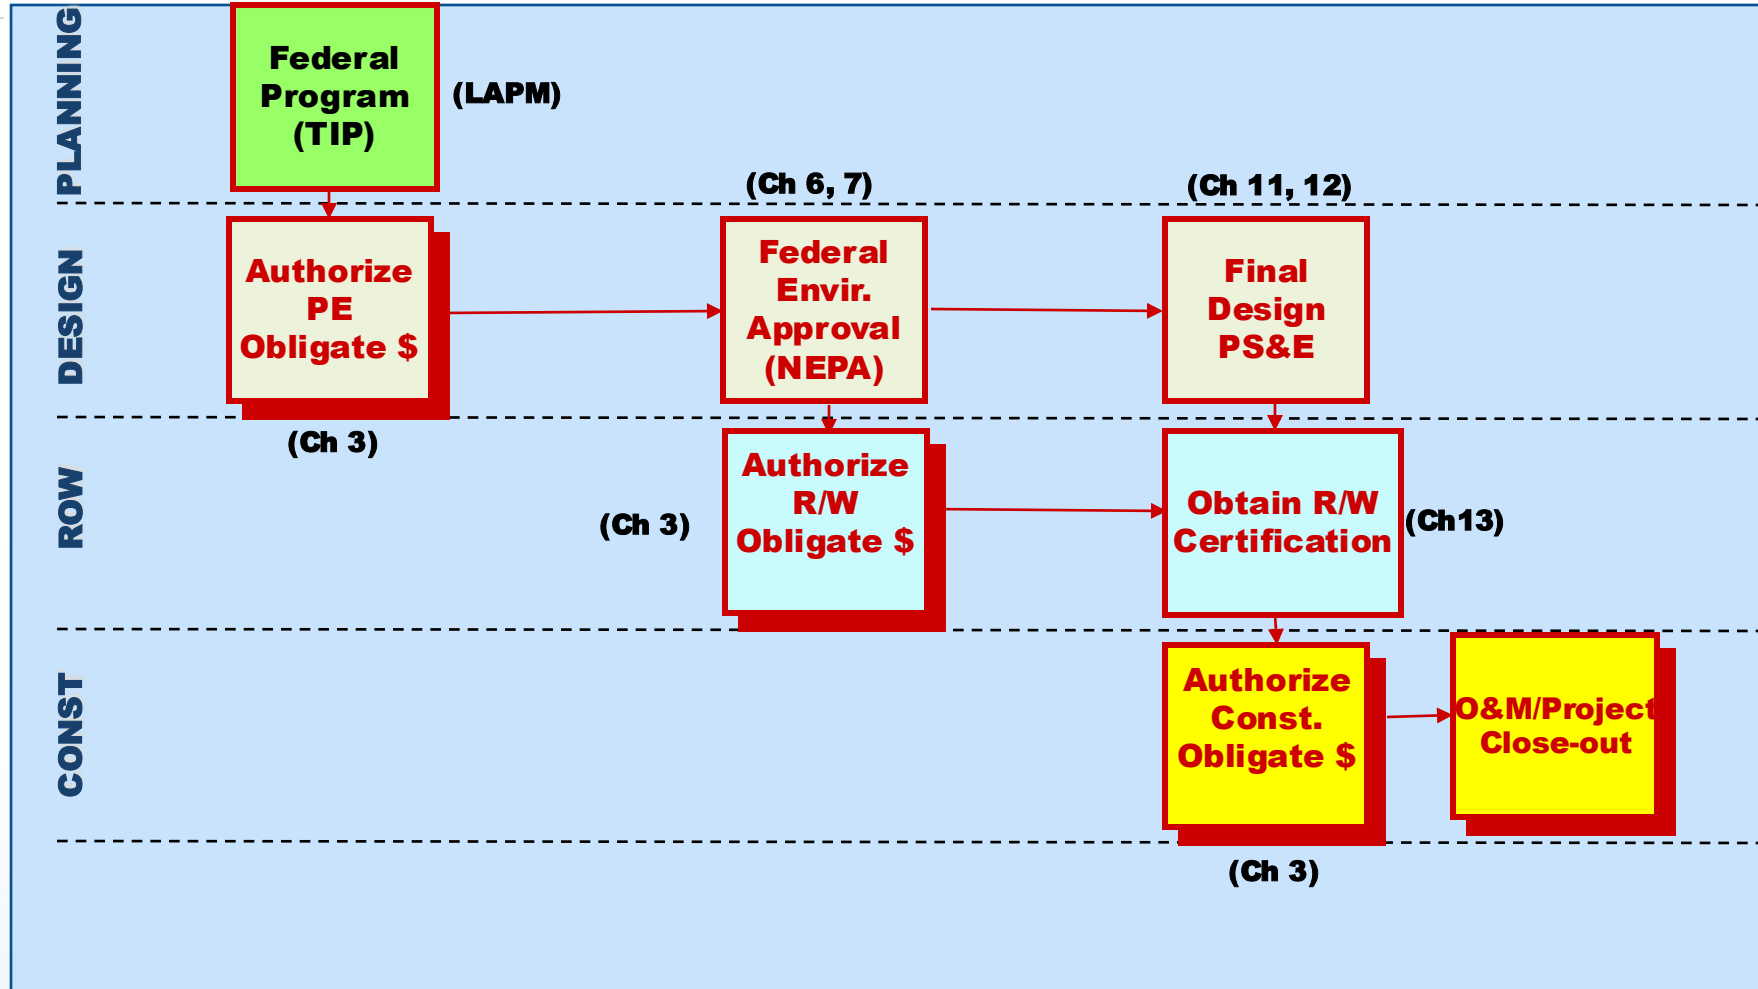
PLANNING

Federal Program (TIP)

(LAPM)

DESIGN

(Ch 6, 7)

(Ch 11, 12)

Authorize PE Obligate $

Federal Envir. Approval (NEPA)

Final Design PS&E

(Ch 3)

ROW

(Ch 3)

Authorize R/W Obligate $

Obtain R/W Certification

(Ch13)

CONST

Authorize Const. Obligate $

O&M/Project Close-out

(Ch 3)